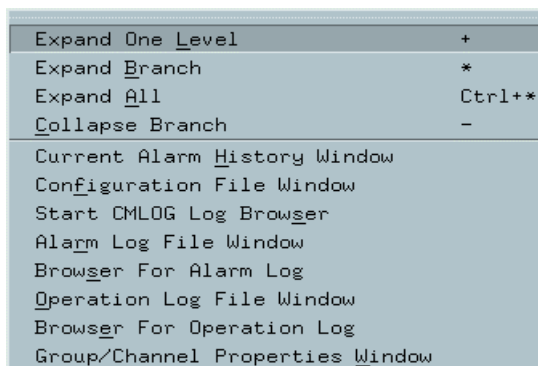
Expand One Level +
Expand Branch *
Expand All Ctrl++
Collapse Branch -
Current Alarm History Window
Configuration File Window
Start CMLOG Log Browser
Alarm Log File Window
Browser For Alarm Log
Operation Log File Window
Browser For Operation Log
Group/Channel Properties Window